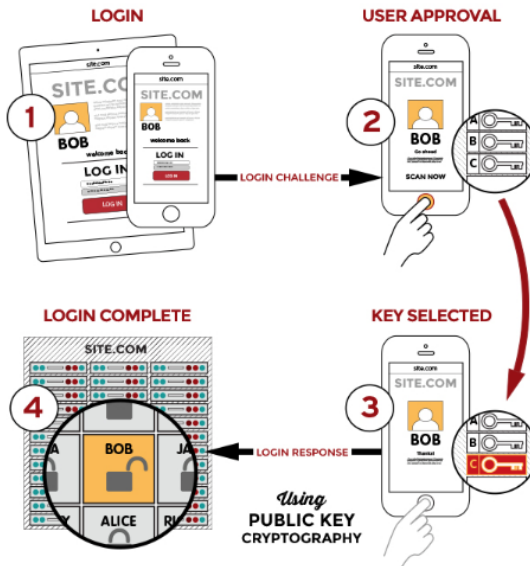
LOGIN

USER APPROVAL

1

site.com

SITE.COM

BOB

welcome back

LOG IN

LOG IN

site.com

SITE.COM

BOB

welcome back

LOG IN

LOG IN

LOGIN CHALLENGE

2

SITE.COM

BOB

Go ahead

SCAN NOW

A

B

C

LOGIN COMPLETE

KEY SELECTED

SITE.COM

4

BOB

JA

JA

ALICE

RI

LOGIN RESPONSE

3

SITE.COM

BOB

Thanks!

A

B

C

Using
PUBLIC KEY
CRYPTOGRAPHY